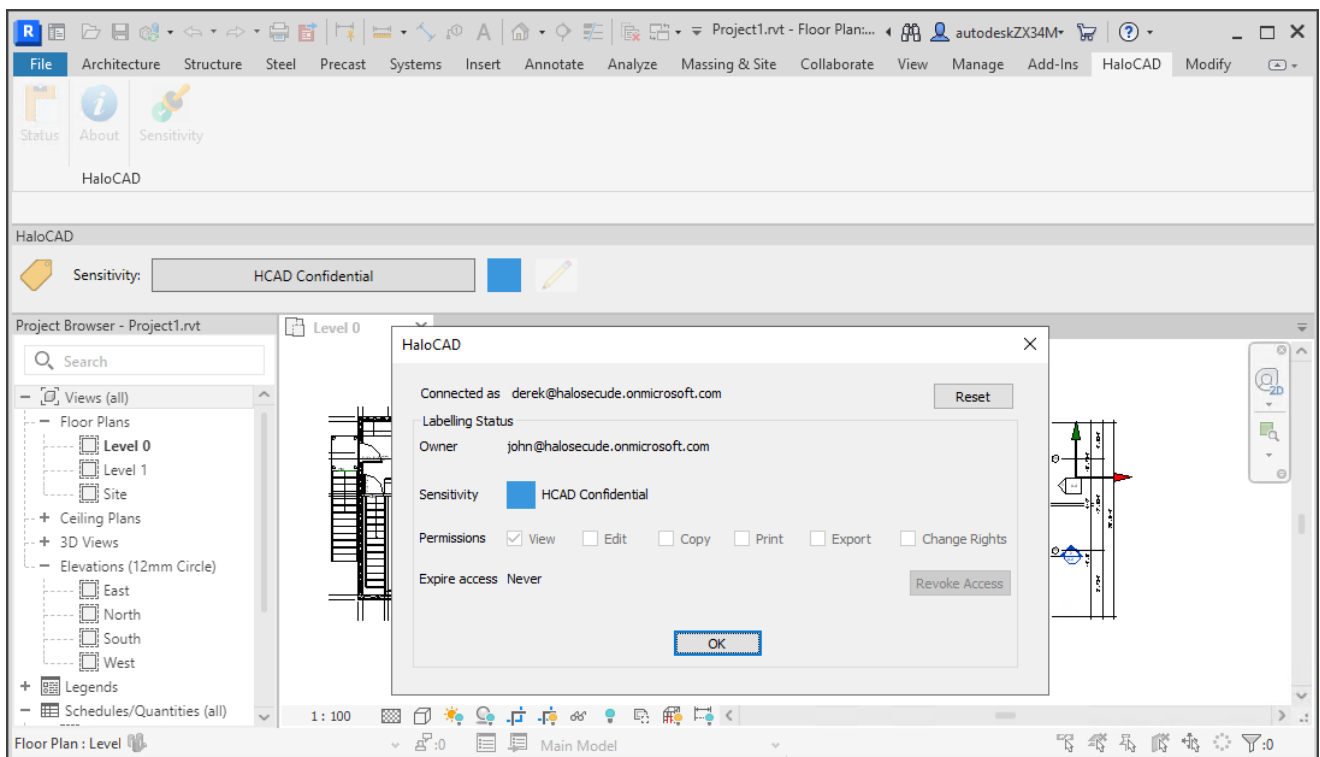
Project1.rvt - Floor Plan:... autodeskZX34M

File Architecture Structure Steel Precast Systems Insert Annotate Analyze Massing & Site Collaborate View Manage Add-Ins HaloCAD Modify

Status About Sensitivity

HaloCAD

HaloCAD

Sensitivity: HCAD Confidential

Project Browser - Project1.rvt

Search

Views (all)
Floor Plans
Level 0
Level 1
Site
Ceiling Plans
3D Views
Elevations (12mm Circle)
East
North
South
West
Legends
Schedules/Quantities (all)

Level 0

HaloCAD

Connected as derek@halosecude.onmicrosoft.com

Reset

Labelling Status

Owner john@halosecude.onmicrosoft.com

Sensitivity HCAD Confidential

Permissions View Edit Copy Print Export Change Rights

Expire access Never

Revoke Access

OK

1 : 100

Floor Plan : Level

:0

Main Model

:0